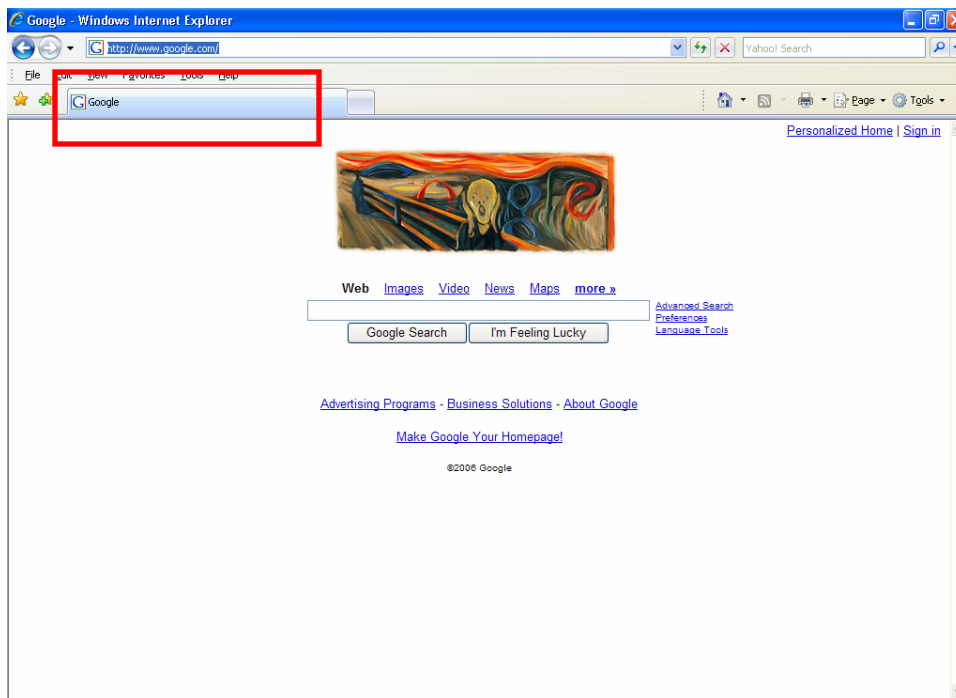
Google - Windows Internet Explorer

http://www.google.com/

Yahoo! Search

File Edit View Favorites Tools Help

Google

Page Tools

Personalized Home | Sign in

Web Images Video News Maps more »

Advanced Search
Preferences
Language Tools

Google Search I'm Feeling Lucky

Advertising Programs - Business Solutions - About Google

Make Google Your Homepage!

©2006 Google